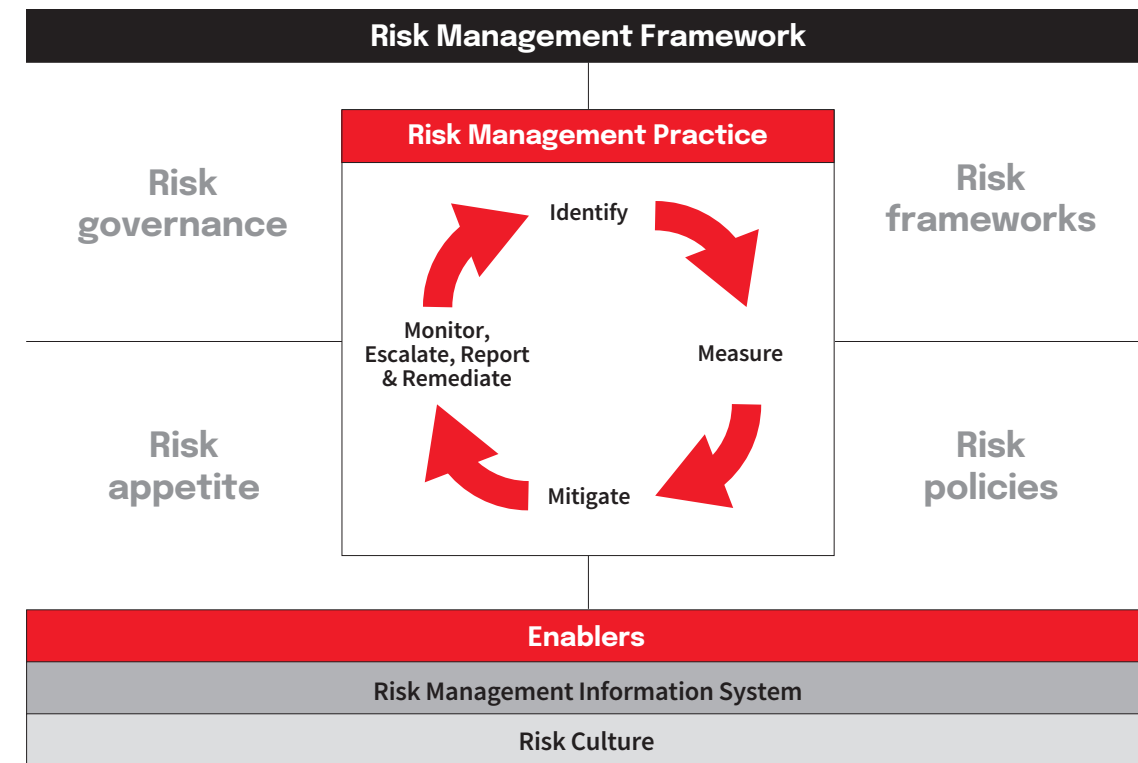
Risk Management Framework

Risk governance

Risk frameworks

Risk Management Practice

Identify

Measure

Mitigate

Monitor, Escalate, Report & Remediate

Risk appetite

Risk policies

Enablers

Risk Management Information System

Risk Culture